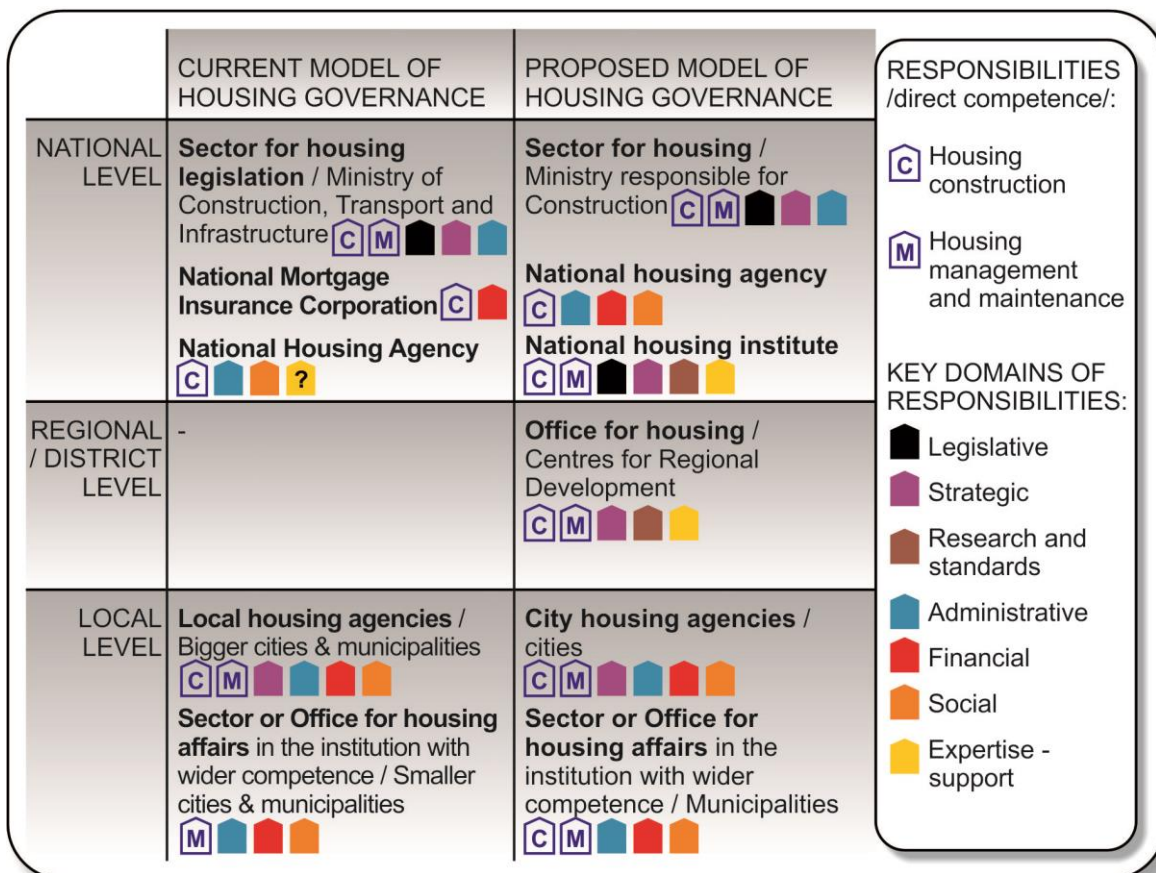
| | CURRENT MODEL OF HOUSING GOVERNANCE | PROPOSED MODEL OF HOUSING GOVERNANCE |
|---|---|---|
| NATIONAL LEVEL | **Sector for housing legislation** / Ministry of Construction, Transport and Infrastructure C M **National Mortgage Insurance Corporation** C **National Housing Agency** C ? | **Sector for housing** / Ministry responsible for Construction C M **National housing agency** C **National housing institute** C M |
| REGIONAL / DISTRICT LEVEL | - | **Office for housing** / Centres for Regional Development C M |
| LOCAL LEVEL | **Local housing agencies** / Bigger cities & municipalities C M **Sector or Office for housing affairs** in the institution with wider competence / Smaller cities & municipalities M | **City housing agencies** / cities C M **Sector or Office for housing affairs** in the institution with wider competence / Municipalities C M |

RESPONSIBILITIES /direct competence/:

C Housing construction

M Housing management and maintenance

KEY DOMAINS OF RESPONSIBILITIES:

Legislative

Strategic

Research and standards

Administrative

Financial

Social

Expertise - support